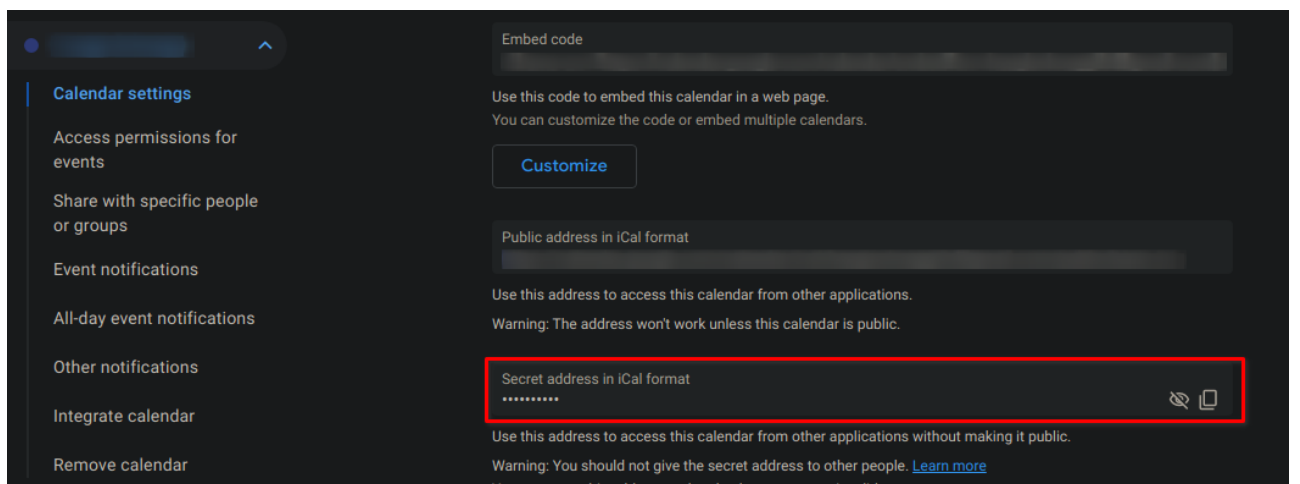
Calendar settings

Access permissions for events

Share with specific people or groups

Event notifications

All-day event notifications

Other notifications

Integrate calendar

Remove calendar

Embed code

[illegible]

Use this code to embed this calendar in a web page.

You can customize the code or embed multiple calendars.

Customize

Public address in iCal format

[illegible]

Use this address to access this calendar from other applications.

Warning: The address won't work unless this calendar is public.

Secret address in iCal format

••••••••••

Use this address to access this calendar from other applications without making it public.

Warning: You should not give the secret address to other people. Learn more

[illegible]